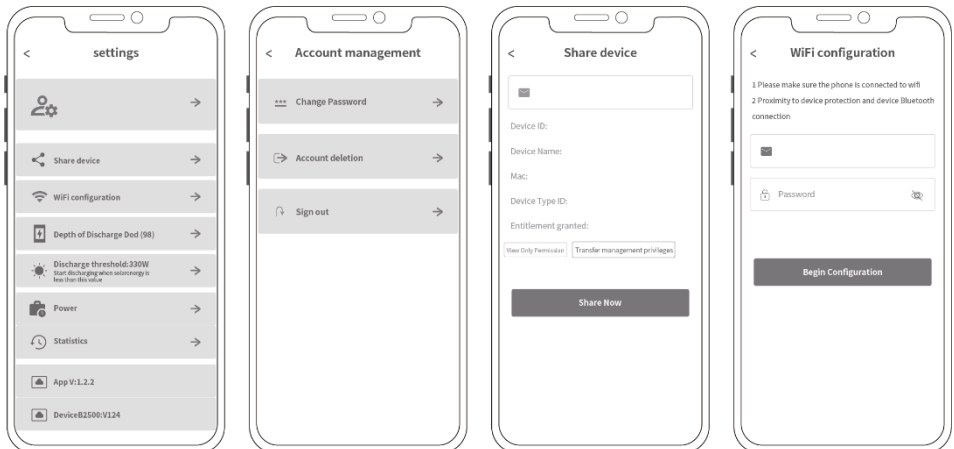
< settings

Share device
WiFi configuration
Depth of Discharge Dod (98)
Discharge threshold:330W
Start discharging when solarenergy is less than this value
Power
Statistics
App V:1.2.2
DeviceB2500:V124

< Account management

Change Password
Account deletion
Sign out

< Share device

Device ID:
Device Name:
Mac:
Device Type ID:
Entitlement granted:
View Only Permission
Transfer management privileges
Share Now

< WiFi configuration

1 Please make sure the phone is connected to wifi
2 Proximity to device protection and device Bluetooth connection

Password

Begin Configuration